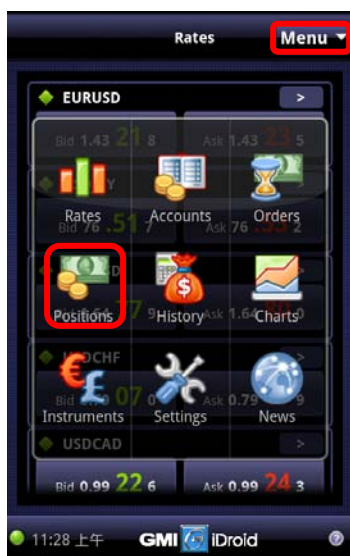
Rates

Menu

EURUSD

Bid 1.43 21 8

Ask 1.43 23 5

Bid 76 .51 7

Ask 76 .53 2

Ask 1.64

Bid 0.99 07

Ask 0.79

USDCAD

Bid 0.99 22 6

Ask 0.99 24 3

Rates

Accounts

Orders

Positions

History

Charts

Instruments

Settings

News

11:28 上午

GMI iDroid